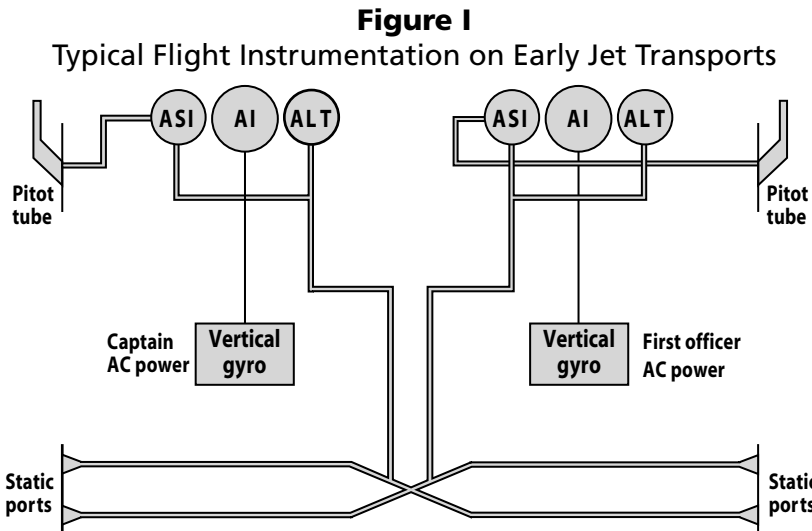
**Figure I**
Typical Flight Instrumentation on Early Jet Transports

ASI
AI
ALT
ASI
AI
ALT

Pitot tube
Pitot tube

Captain AC power
Vertical gyro
Vertical gyro
First officer AC power

Static ports
Static ports